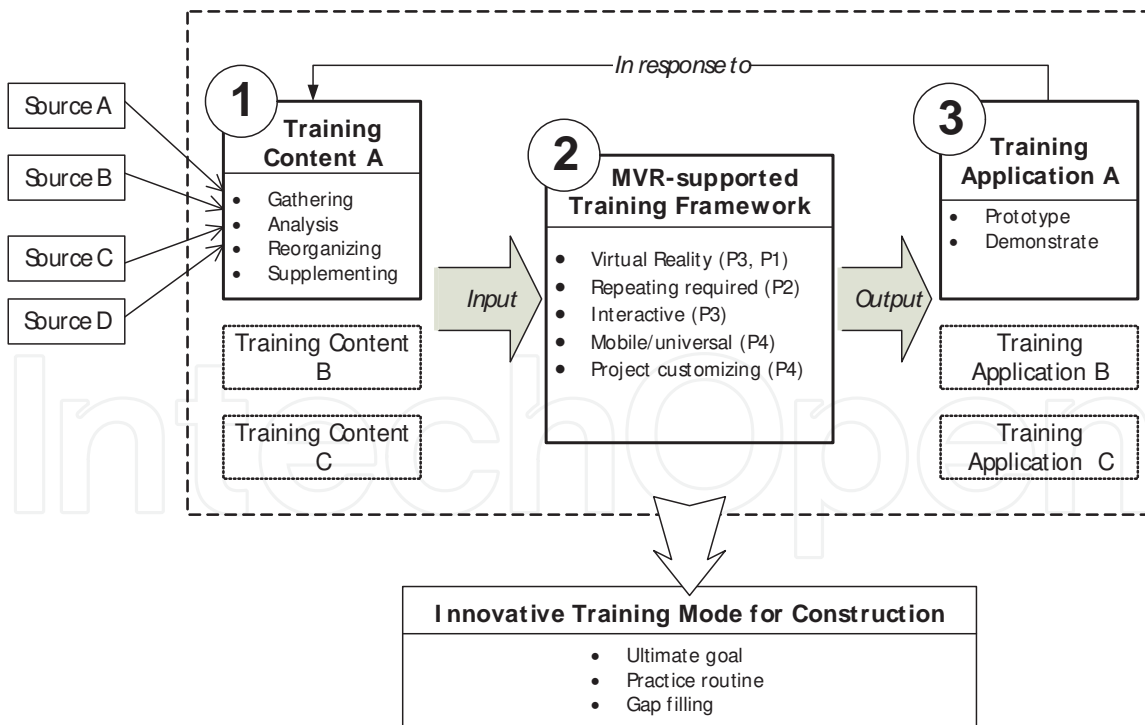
In response to

Source A

Source B

Source C

Source D

1

Training Content A

- Gathering
- Analysis
- Reorganizing
- Supplementing

Training Content B

Training Content C

Input

2

MVR-supported Training Framework

- Virtual Reality (P3, P1)
- Repeating required (P2)
- Interactive (P3)
- Mobile/universal (P4)
- Project customizing (P4)

Output

3

Training Application A

- Prototype
- Demonstrate

Training Application B

Training Application C

IntechOpen

Innovative Training Mode for Construction

- Ultimate goal
- Practice routine
- Gap filling